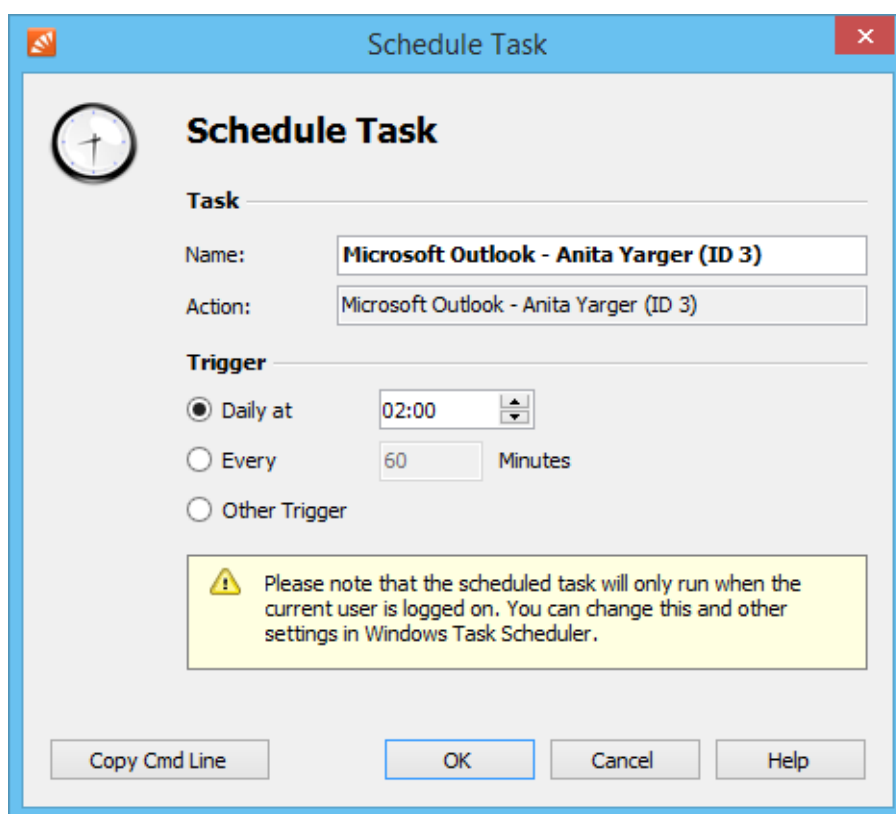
Schedule Task

Schedule Task

Task

Name: Microsoft Outlook - Anita Yarger (ID 3)

Action: Microsoft Outlook - Anita Yarger (ID 3)

Trigger

Daily at 02:00

Every 60 Minutes

Other Trigger

Please note that the scheduled task will only run when the current user is logged on. You can change this and other settings in Windows Task Scheduler.

Copy Cmd Line

OK

Cancel

Help